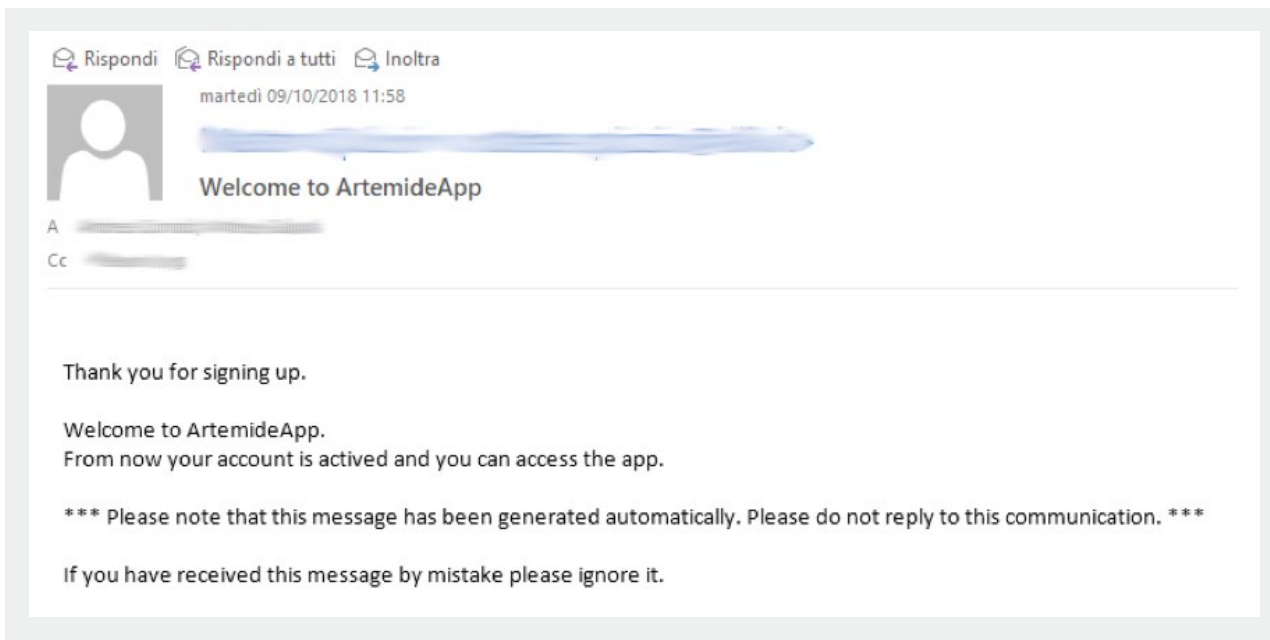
Rispondi Rispondi a tutti Inoltra

martedì 09/10/2018 11:58

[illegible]

Welcome to ArtemideApp

A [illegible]

Cc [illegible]

Thank you for signing up.

Welcome to ArtemideApp.
From now your account is actived and you can access the app.

*** Please note that this message has been generated automatically. Please do not reply to this communication. ***

If you have received this message by mistake please ignore it.